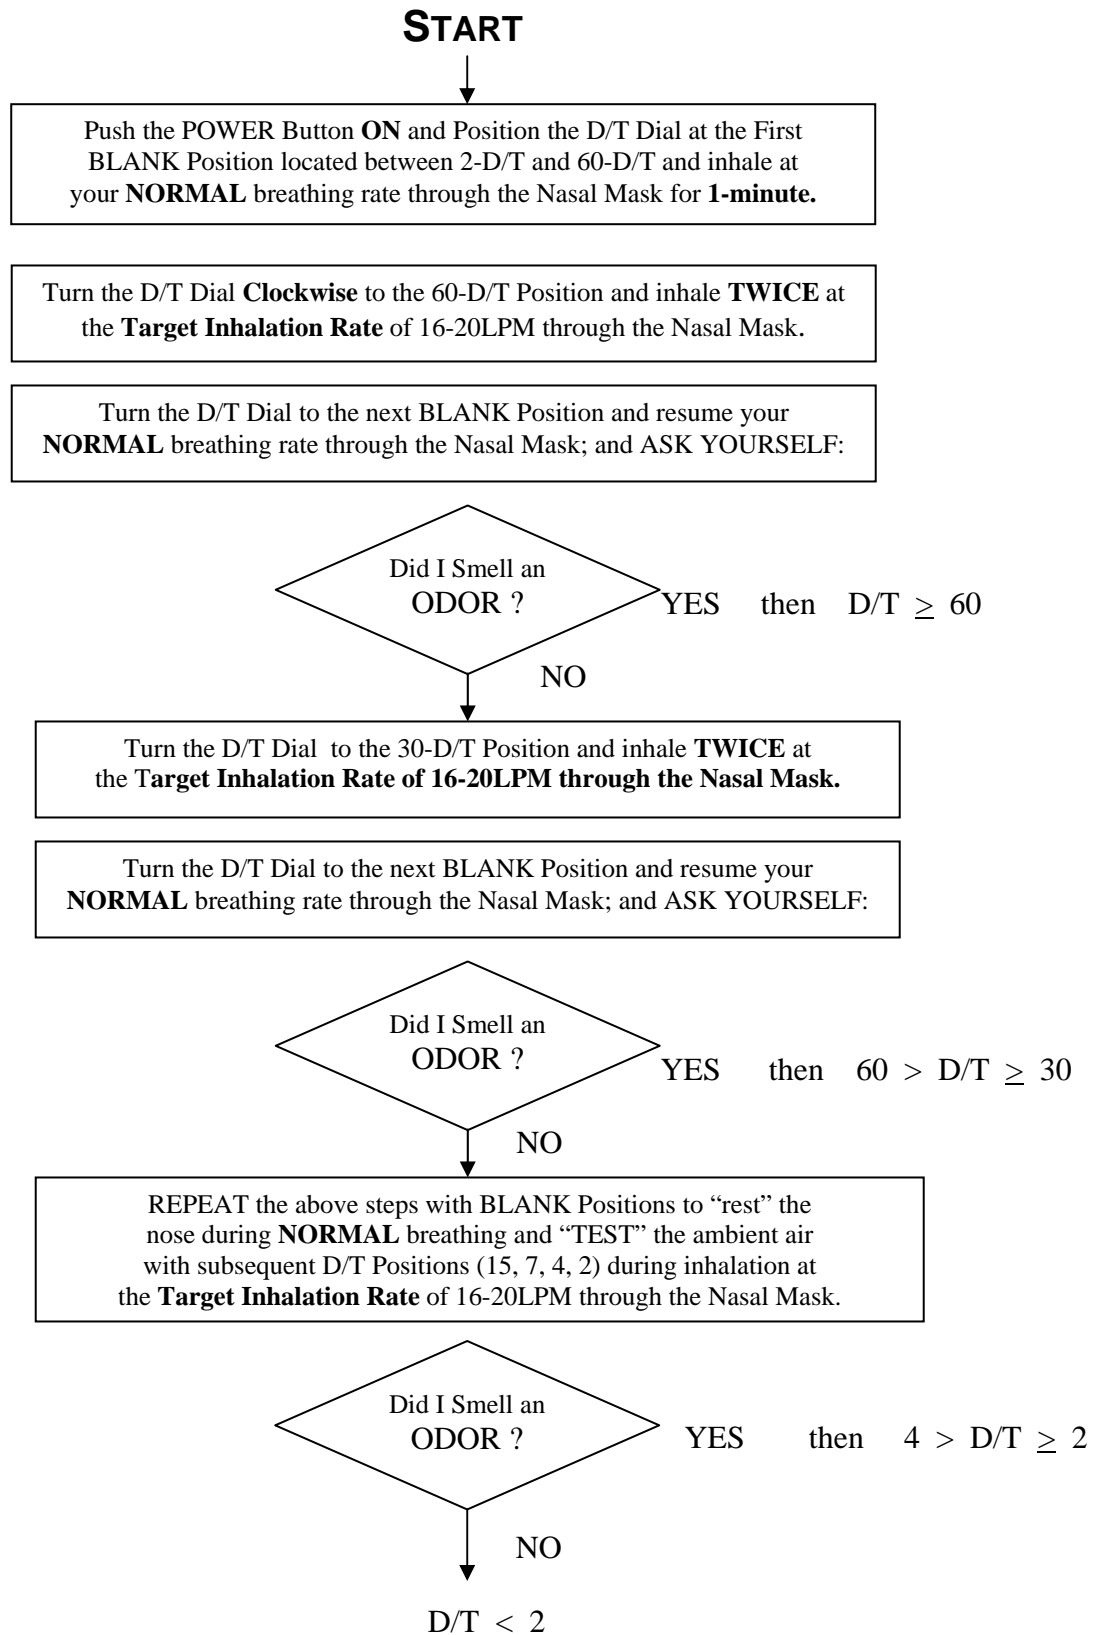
START

Push the POWER Button **ON** and Position the D/T Dial at the First BLANK Position located between 2-D/T and 60-D/T and inhale at your **NORMAL** breathing rate through the Nasal Mask for **1-minute.**

Turn the D/T Dial **Clockwise** to the 60-D/T Position and inhale **TWICE** at the **Target Inhalation Rate** of 16-20LPM through the Nasal Mask.

Turn the D/T Dial to the next BLANK Position and resume your **NORMAL** breathing rate through the Nasal Mask; and ASK YOURSELF:

Did I Smell an ODOR ?

YES then $D/T \geq 60$

NO

Turn the D/T Dial to the 30-D/T Position and inhale **TWICE** at the **Target Inhalation Rate of 16-20LPM through the Nasal Mask.**

Turn the D/T Dial to the next BLANK Position and resume your **NORMAL** breathing rate through the Nasal Mask; and ASK YOURSELF:

Did I Smell an ODOR ?

YES then $60 > D/T \geq 30$

NO

REPEAT the above steps with BLANK Positions to "rest" the nose during **NORMAL** breathing and "TEST" the ambient air with subsequent D/T Positions (15, 7, 4, 2) during inhalation at the **Target Inhalation Rate** of 16-20LPM through the Nasal Mask.

Did I Smell an ODOR ?

YES then $4 > D/T \geq 2$

NO

$D/T < 2$